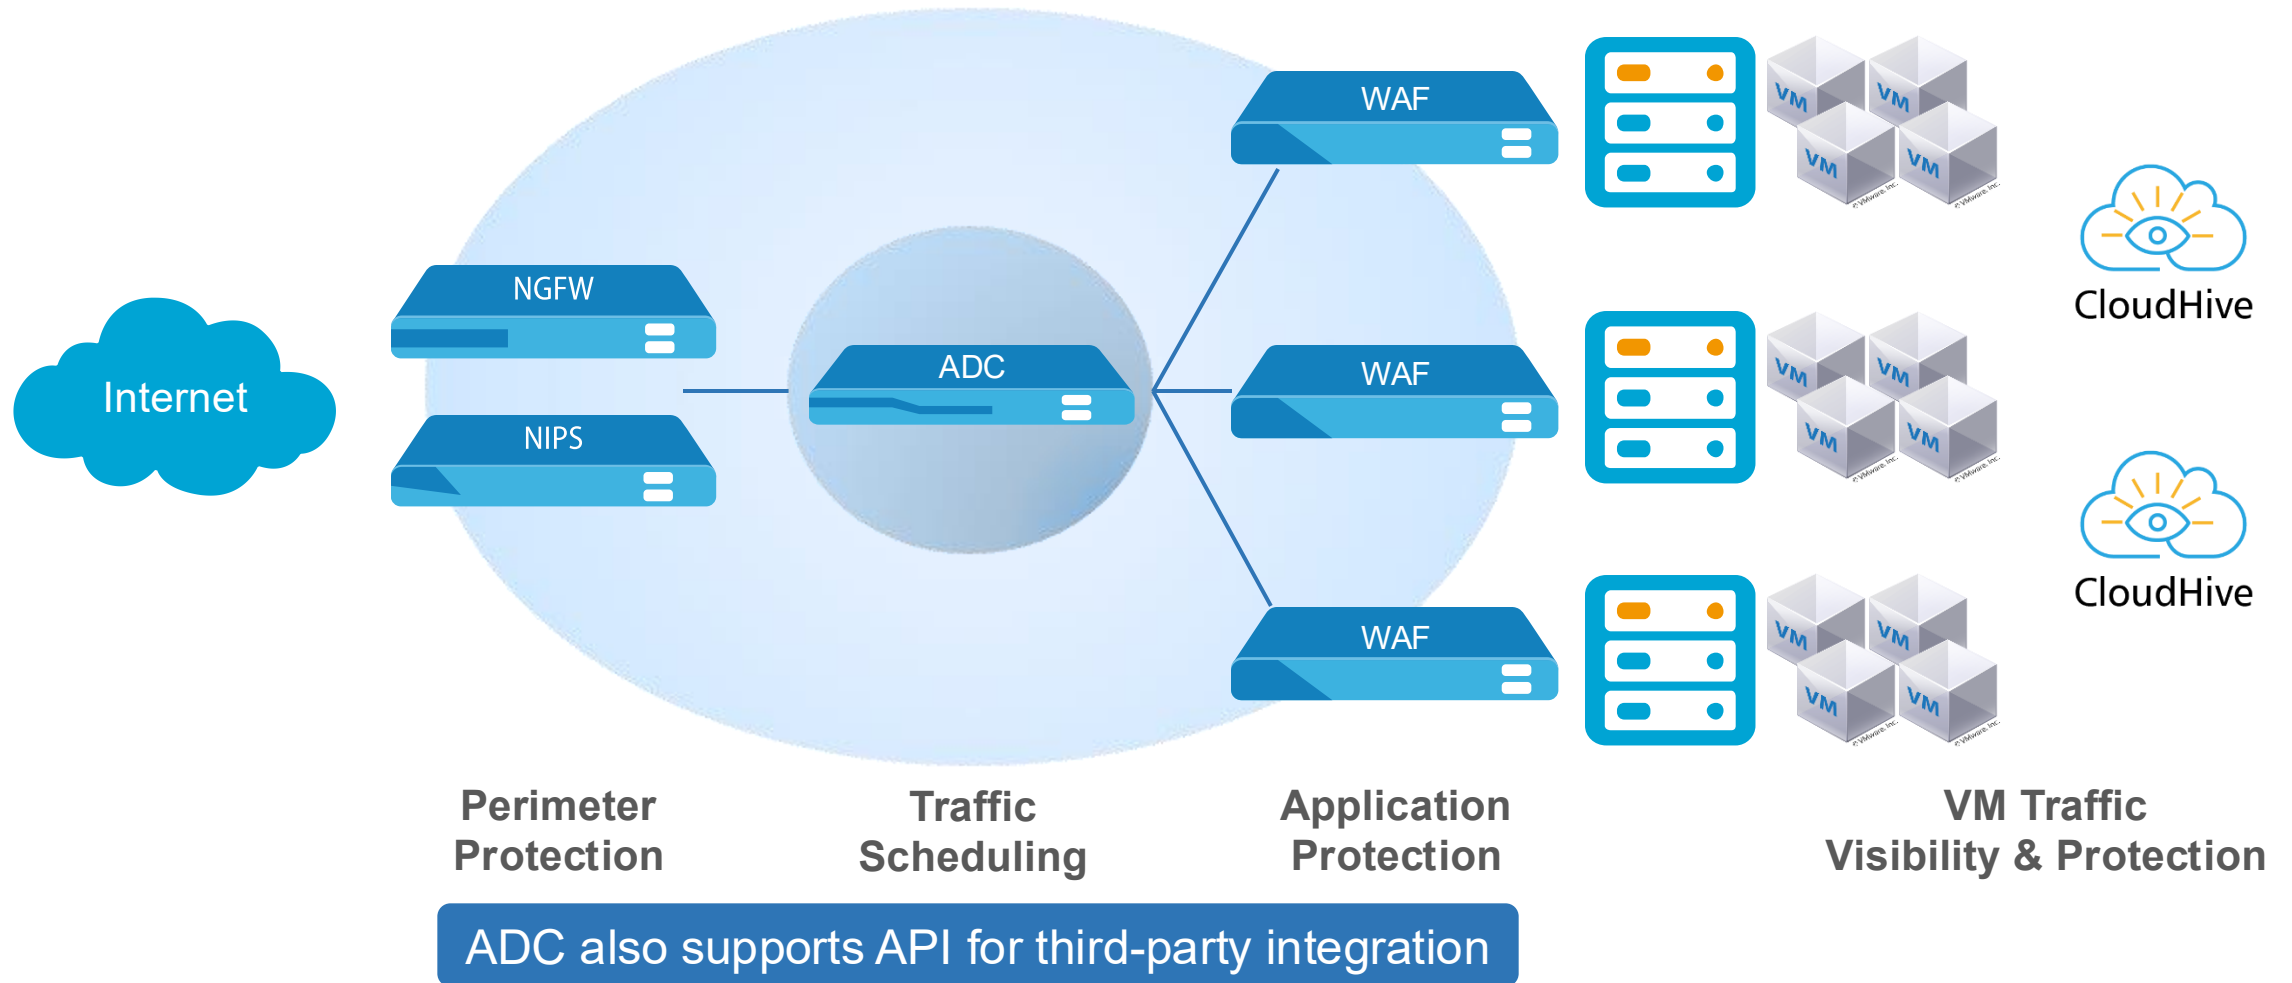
Internet

NGFW

NIPS

ADC

WAF

WAF

WAF

VM VM VM VM

VM VM VM VM

VM VM VM VM

CloudHive

CloudHive

Perimeter Protection

Traffic Scheduling

Application Protection

VM Traffic Visibility & Protection

ADC also supports API for third-party integration